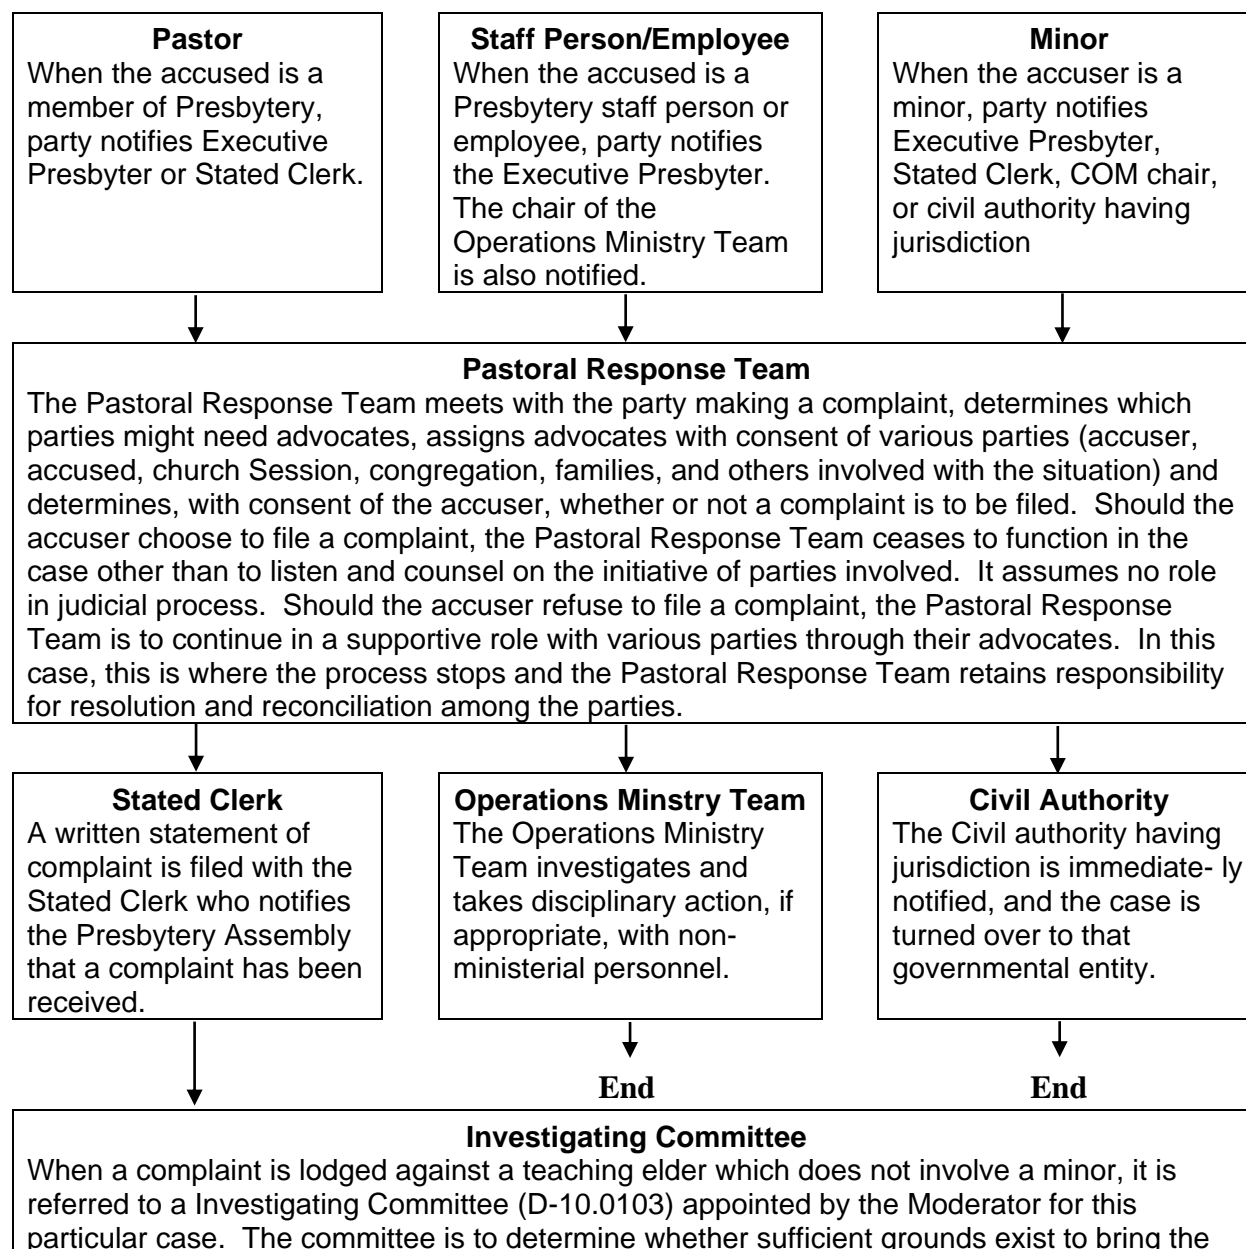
**Pastor**
When the accused is a member of Presbytery, party notifies Executive Presbyter or Stated Clerk.

**Staff Person/Employee**
When the accused is a Presbytery staff person or employee, party notifies the Executive Presbyter. The chair of the Operations Ministry Team is also notified.

**Minor**
When the accuser is a minor, party notifies Executive Presbyter, Stated Clerk, COM chair, or civil authority having jurisdiction

**Pastoral Response Team**
The Pastoral Response Team meets with the party making a complaint, determines which parties might need advocates, assigns advocates with consent of various parties (accuser, accused, church Session, congregation, families, and others involved with the situation) and determines, with consent of the accuser, whether or not a complaint is to be filed. Should the accuser choose to file a complaint, the Pastoral Response Team ceases to function in the case other than to listen and counsel on the initiative of parties involved. It assumes no role in judicial process. Should the accuser refuse to file a complaint, the Pastoral Response Team is to continue in a supportive role with various parties through their advocates. In this case, this is where the process stops and the Pastoral Response Team retains responsibility for resolution and reconciliation among the parties.

**Stated Clerk**
A written statement of complaint is filed with the Stated Clerk who notifies the Presbytery Assembly that a complaint has been received.

**Operations Minstry Team**
The Operations Ministry Team investigates and takes disciplinary action, if appropriate, with non-ministerial personnel.

**Civil Authority**
The Civil authority having jurisdiction is immediate- ly notified, and the case is turned over to that governmental entity.

End

End

**Investigating Committee**
When a complaint is lodged against a teaching elder which does not involve a minor, it is referred to a Investigating Committee (D-10.0103) appointed by the Moderator for this particular case. The committee is to determine whether sufficient grounds exist to bring the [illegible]